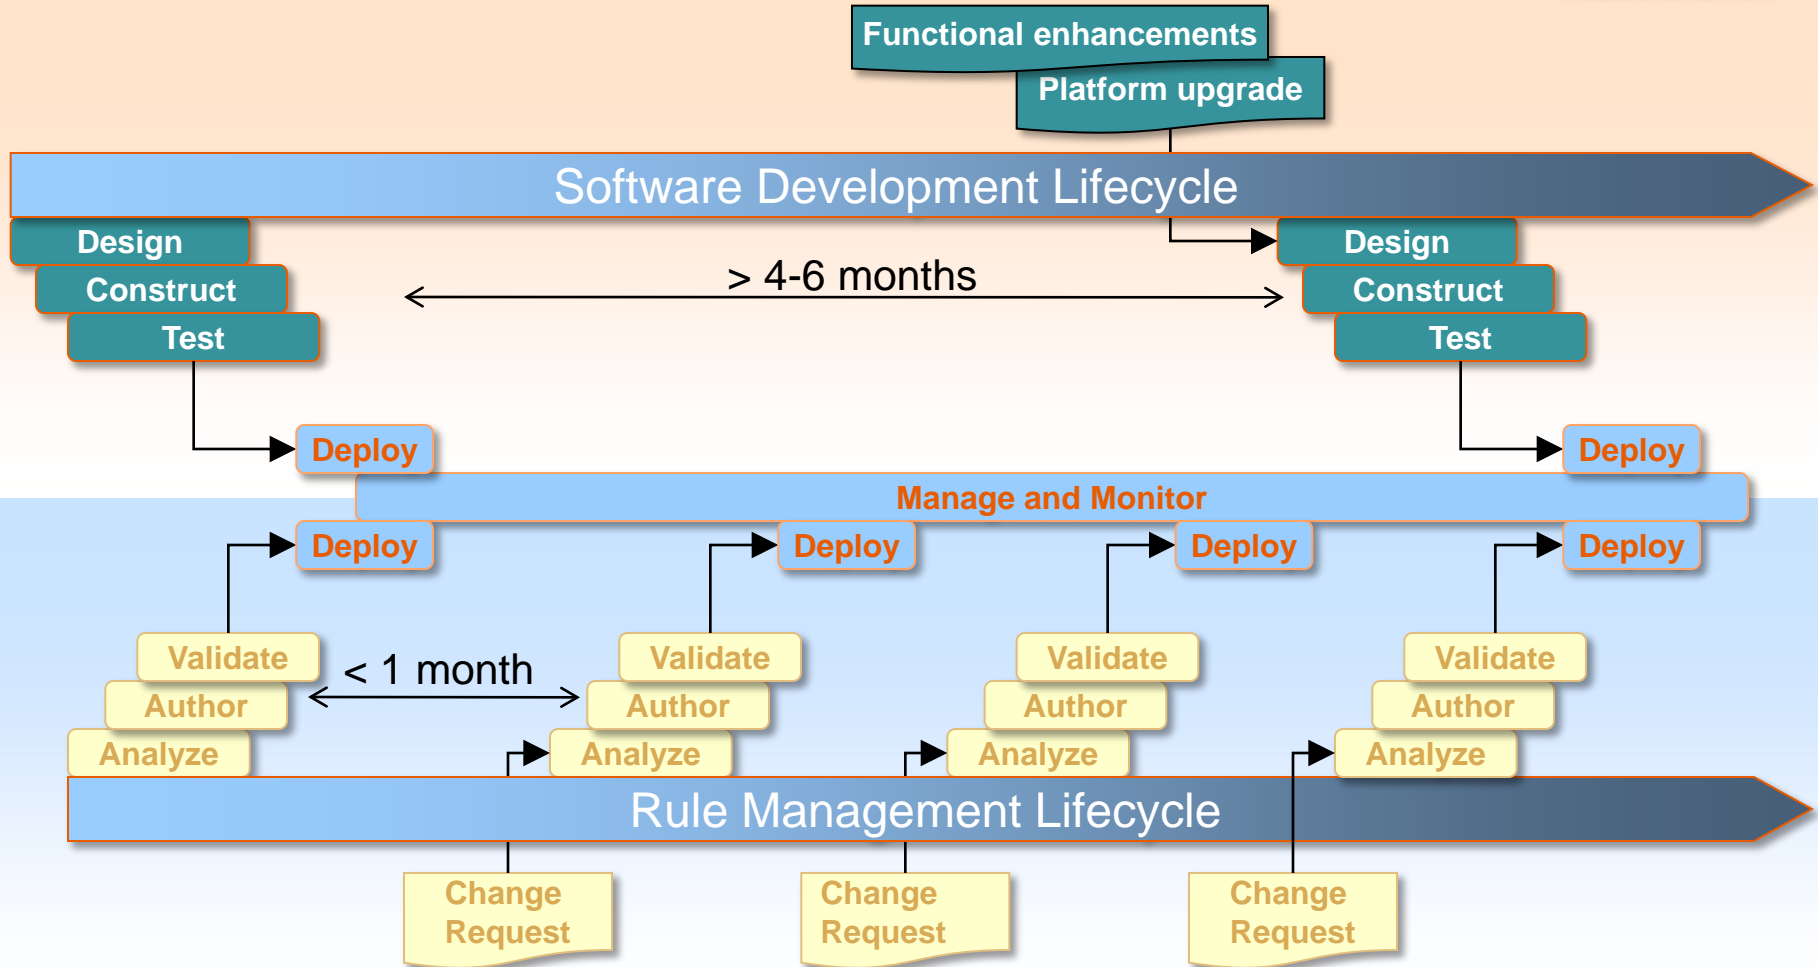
Functional enhancements

Platform upgrade

Software Development Lifecycle

Design
Construct
Test

> 4-6 months

Design
Construct
Test

Deploy

Deploy

Manage and Monitor

Deploy

Deploy

Deploy

Deploy

Validate
Author
Analyze

< 1 month

Validate
Author
Analyze

Validate
Author
Analyze

Validate
Author
Analyze

Rule Management Lifecycle

Change Request

Change Request

Change Request